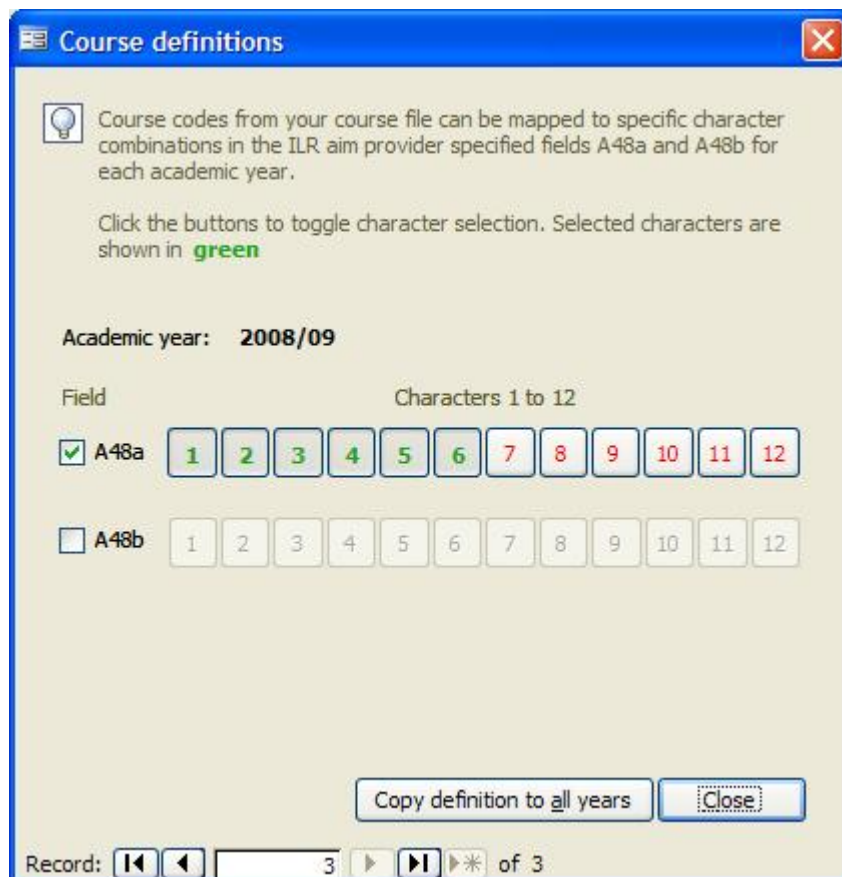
Course definitions

Course codes from your course file can be mapped to specific character combinations in the ILR aim provider specified fields A48a and A48b for each academic year.

Click the buttons to toggle character selection. Selected characters are shown in green

Academic year: 2008/09

Field

Characters 1 to 12

A48a 1 2 3 4 5 6 7 8 9 10 11 12

A48b 1 2 3 4 5 6 7 8 9 10 11 12

Copy definition to all years

Close

Record: 3 of 3